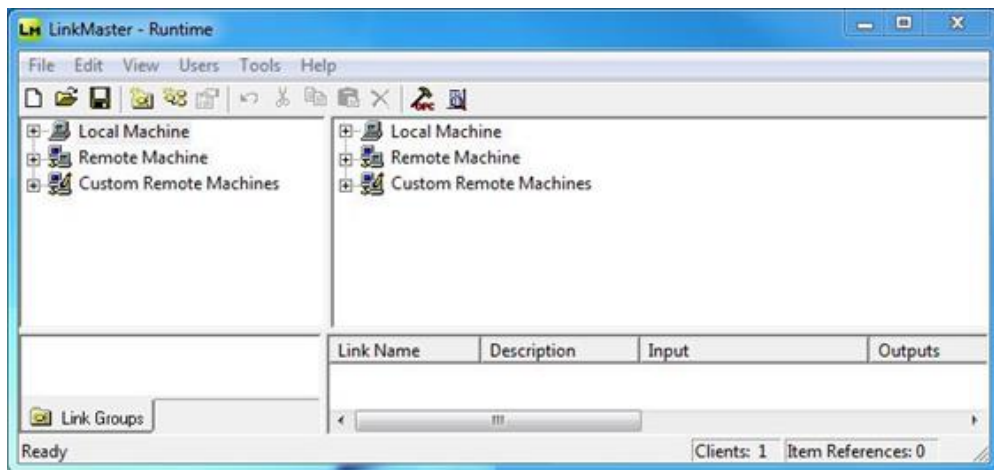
LM LinkMaster - Runtime

File Edit View Users Tools Help

Local Machine
Remote Machine
Custom Remote Machines

Local Machine
Remote Machine
Custom Remote Machines

| Link Name | Description | Input | Outputs |
|---|---|---|---|

Link Groups

Ready

Clients: 1 Item References: 0